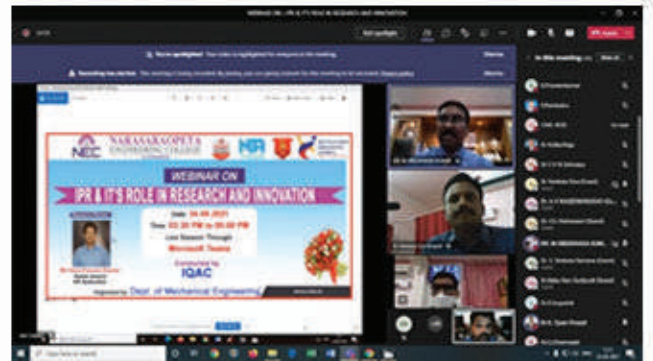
WEBINAR ON - IPR & IT'S ROLE IN RESEARCH AND INNOVATION

Exit spotlight

Leave

You're spotlighted

Recording has started.

Dismiss

Dismiss

In this meeting

NEC

NARASARAOPETA ENGINEERING COLLEGE

WEBINAR ON

IPR & IT'S ROLE IN RESEARCH AND INNOVATION

RESOURCE PERSON

Date: 24.06.2021

Time: 02:30 PM to 05:00 PM

Live Session Through Microsoft Teams

Conducted by

IQAC

Organized by Dept. of Mechanical Engineering